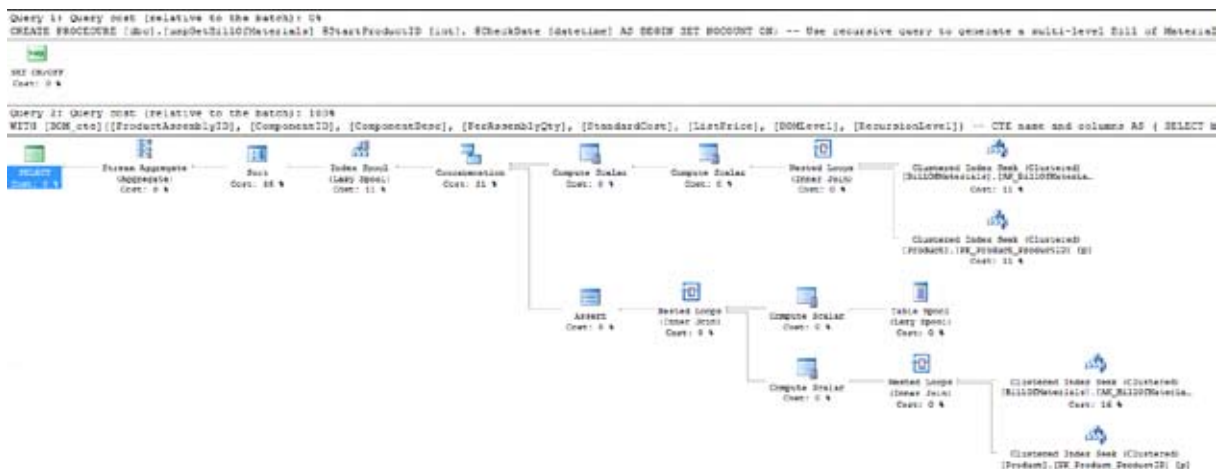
Query 1: Query cost (relative to the batch): 0%
CREATE PROCEDURE [dbo].[uspGetBillOfMaterials] @StartProductID [int], @CheckDate [datetime] AS BEGIN SET NOCOUNT ON; -- Use recursive query to generate a multi-level Bill of Material

SET ON/OFF
Cost: 0 %

Query 2: Query cost (relative to the batch): 100%
WITH [BOM_cte]([ProductAssemblyID], [ComponentID], [ComponentDesc], [PerAssemblyQty], [StandardCost], [ListPrice], [BOMLevel], [RecursionLevel]) -- CTE name and columns AS ( SELECT b

SELECT
Cost: 0 %

Stream Aggregate
(Aggregate)
Cost: 0 %

Sort
Cost: 16 %

Index Spool
(Lazy Spool)
Cost: 11 %

Concatenation
Cost: 21 %

Compute Scalar
Cost: 0 %

Compute Scalar
Cost: 0 %

Nested Loops
(Inner Join)
Cost: 0 %

Clustered Index Seek (Clustered)
[BillOfMaterials].[AK_BillOfMateria...
Cost: 11 %

Clustered Index Seek (Clustered)
[Product].[PK_Product_ProductID] [p]
Cost: 11 %

Assert
Cost: 0 %

Nested Loops
(Inner Join)
Cost: 0 %

Compute Scalar
Cost: 0 %

Table Spool
(Lazy Spool)
Cost: 0 %

Compute Scalar
Cost: 0 %

Nested Loops
(Inner Join)
Cost: 0 %

Clustered Index Seek (Clustered)
[BillOfMaterials].[AK_BillOfMateria...
Cost: 16 %

Clustered Index Seek (Clustered)
[Product].[PK_Product_ProductID] [p]